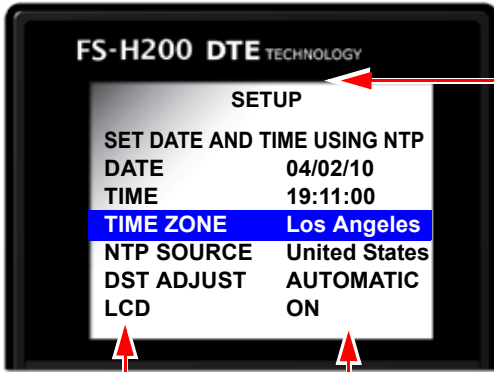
FS-H200 DTE TECHNOLOGY

SETUP

SET DATE AND TIME USING NTP

| | |
|---|---|
| DATE | 04/02/10 |
| TIME | 19:11:00 |
| TIME ZONE | Los Angeles |
| NTP SOURCE | United States |
| DST ADJUST | AUTOMATIC |
| LCD | ON |